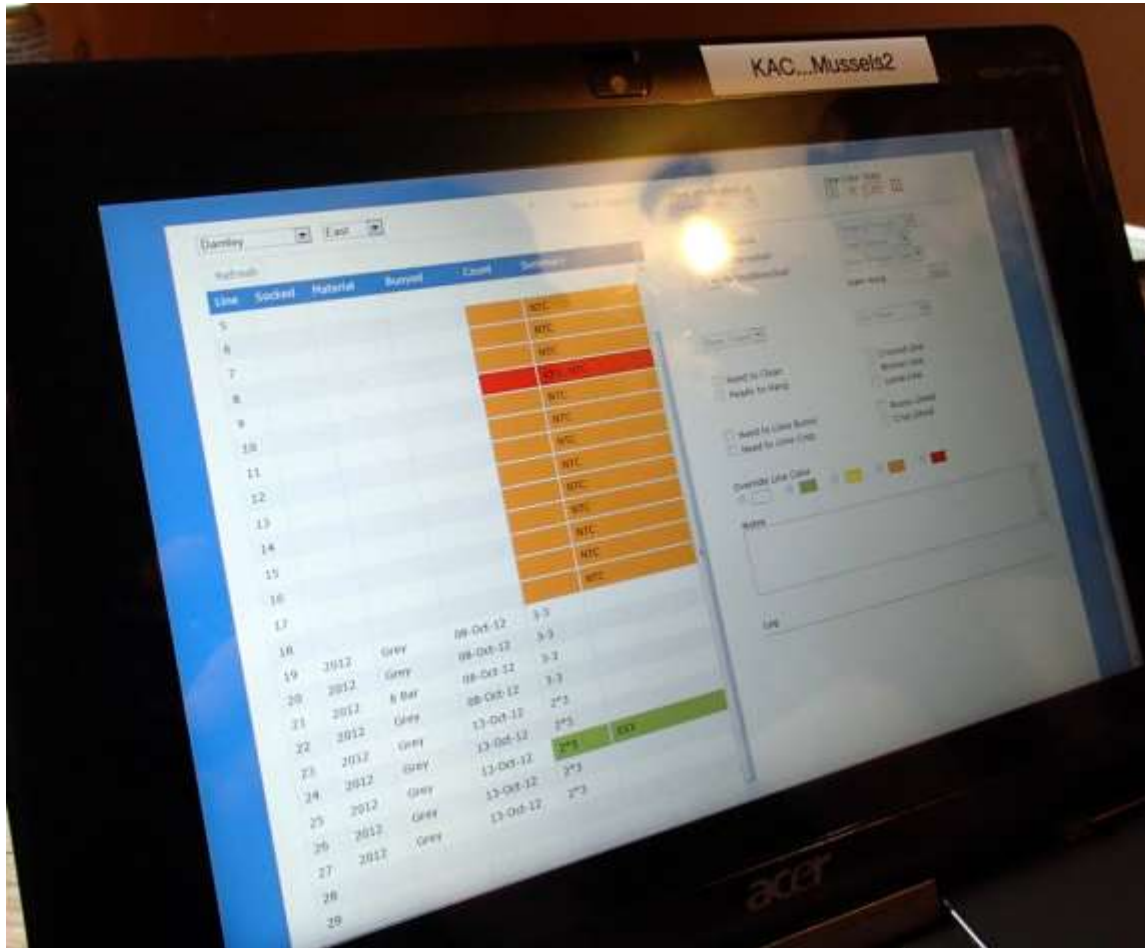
KAC...Mussels2

Darnley East

Refresh

| Line | Socked | Material | Buoyed | Count | Summary |
|---|---|---|---|---|---|
| 5 | | | | | NTC |
| 6 | | | | | NTC |
| 7 | | | | | NTC |
| 8 | | | | | NTC |
| 9 | | | | | NTC |
| 10 | | | | | NTC |
| 11 | | | | | NTC |
| 12 | | | | | NTC |
| 13 | | | | | NTC |
| 14 | | | | | NTC |
| 15 | | | | | NTC |
| 16 | | | | | NTC |
| 17 | | | | 3-3 | |
| 18 | 2012 | Grey | 08-Oct-12 | 3-3 | |
| 19 | 2012 | Grey | 08-Oct-12 | 3-3 | |
| 20 | 2012 | 6 Bar | 08-Oct-12 | 3-3 | |
| 21 | 2012 | Grey | 08-Oct-12 | 2*3 | |
| 22 | 2012 | Grey | 13-Oct-12 | 2*3 | |
| 23 | 2012 | Grey | 13-Oct-12 | 2*3 | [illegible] |
| 24 | 2012 | Grey | 13-Oct-12 | 2*3 | |
| 25 | 2012 | Grey | 13-Oct-12 | 2*3 | |
| 26 | 2012 | Grey | | | |
| 27 | | | | | |
| 28 | | | | | |
| 29 | | | | | |

Need to Clean
Ready to Hang
Need to Lines Buoys
Need to Lines Crop
Crossed Line
Broken Line
Loose Line
Buoys Closed
Crop Closed

Override Line Color

Notes

Log

acer